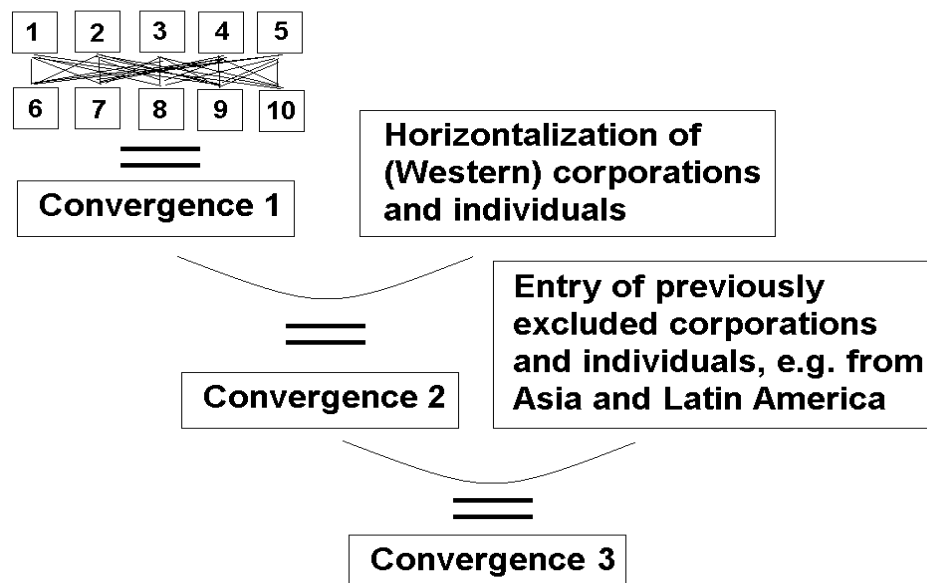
1 2 3 4 5

6 7 8 9 10

Convergence 1

Horizontalization of (Western) corporations and individuals

Convergence 2

Entry of previously excluded corporations and individuals, e.g. from Asia and Latin America

Convergence 3